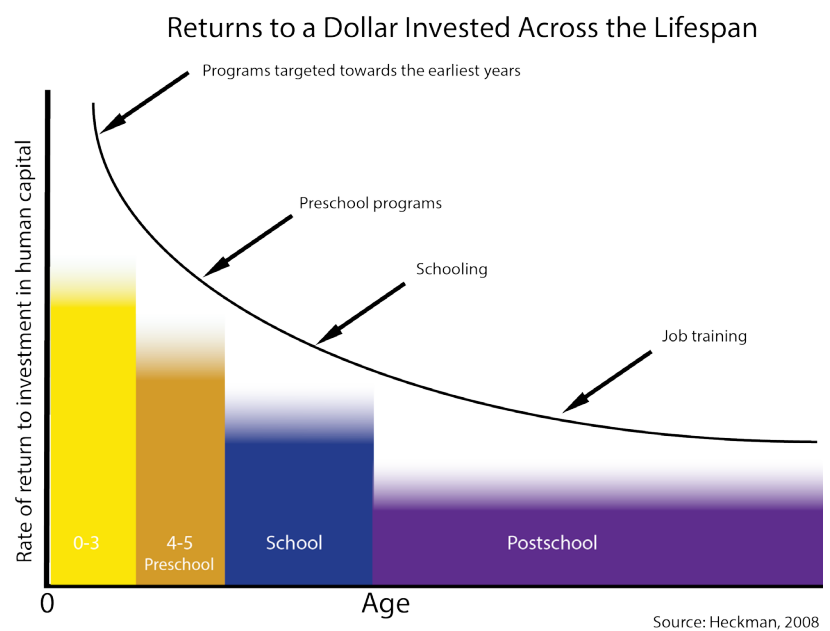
Returns to a Dollar Invested Across the Lifespan

Programs targeted towards the earliest years

Preschool programs

Schooling

Job training

Rate of return to investment in human capital

0-3

4-5
Preschool

School

Postschool

0

Age

Source: Heckman, 2008